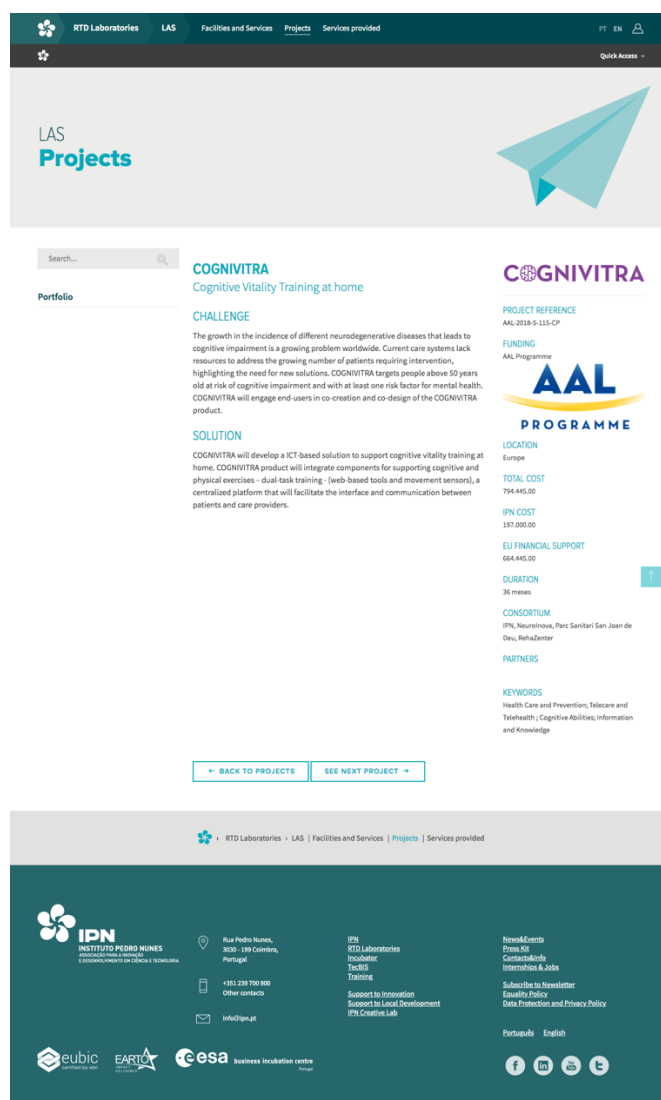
RTD Laboratories LAS Facilities and Services Projects Services provided PT EN

Quick Access

LAS
Projects

Search...

Portfolio

COGNIVITRA
Cognitive Vitality Training at home

CHALLENGE
The growth in the incidence of different neurodegenerative diseases that leads to cognitive impairment is a growing problem worldwide. Current care systems lack resources to address the growing number of patients requiring intervention, highlighting the need for new solutions. COGNIVITRA targets people above 50 years old at risk of cognitive impairment and with at least one risk factor for mental health. COGNIVITRA will engage end-users in co-creation and co-design of the COGNIVITRA product.

SOLUTION
COGNIVITRA will develop a ICT-based solution to support cognitive vitality training at home. COGNIVITRA product will integrate components for supporting cognitive and physical exercises – dual-task training - (web-based tools and movement sensors), a centralized platform that will facilitate the interface and communication between patients and care providers.

COGNIVITRA

PROJECT REFERENCE
AAL-2018-5-115-CP

FUNDING
AAL Programme

AAL
PROGRAMME

LOCATION
Europe

TOTAL COST
794.445,00

IPN COST
197.000,00

EU FINANCIAL SUPPORT
664.445,00

DURATION
36 meses

CONSORTIUM
IPN, NeuroInova, Parc Sanitari San Joan de Deu, RehaZenter

PARTNERS

KEYWORDS
Health Care and Prevention; Telecare and Telehealth ; Cognitive Abilities; Information and Knowledge

← BACK TO PROJECTS SEE NEXT PROJECT →

› RTD Laboratories › LAS | Facilities and Services | Projects | Services provided

IPN
INSTITUTO PEDRO NUNES
ASSOCIAÇÃO PARA A INOVAÇÃO E DESENVOLVIMENTO EM CIÊNCIA E TECNOLOGIA

Rua Pedro Nunes, 3030 - 199 Coimbra, Portugal

+351 239 700 900
Other contacts

info@ipn.pt

IPN
RTD Laboratories
Incubator
TecBIS
Training

Support to Innovation
Support to Local Development
IPN Creative Lab

News&Events
Press Kit
Contacts&Info
Internships & Jobs

Subscribe to Newsletter
Equality Policy
Data Protection and Privacy Policy

Português English

eubic certified by ebn
EARTO
esa business incubation centre Portugal